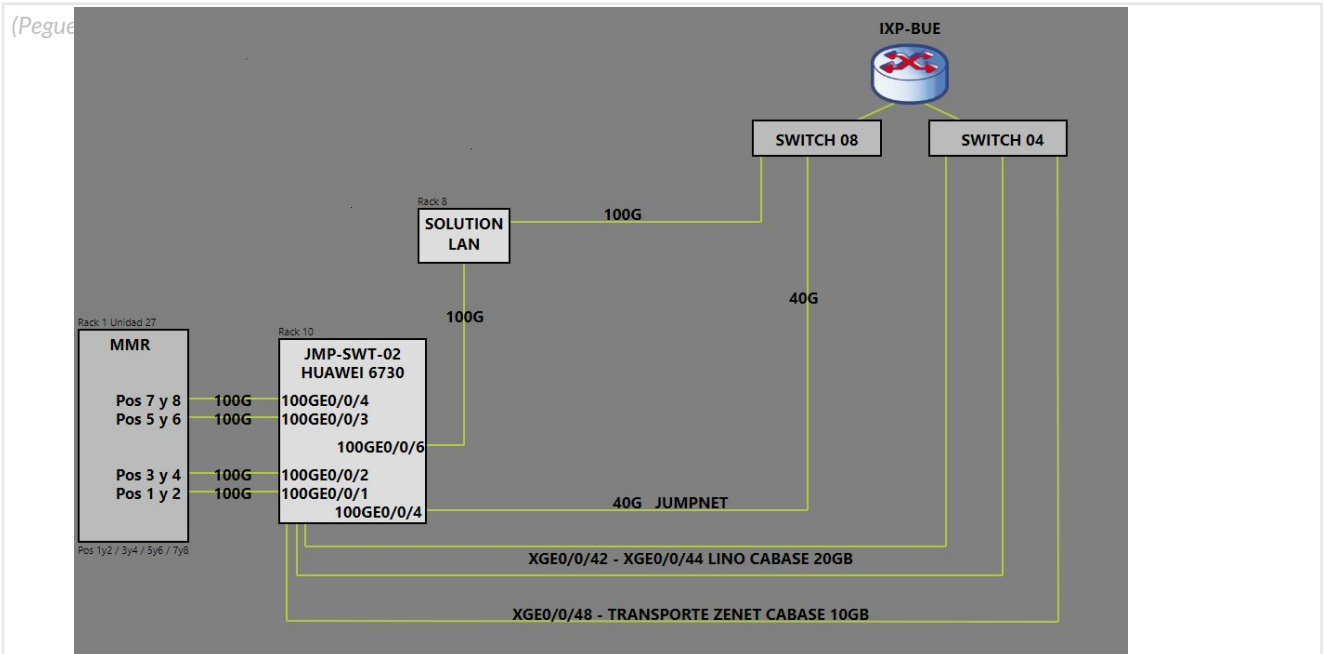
(Pegue

IXP-BUE

SWITCH 08

SWITCH 04

Rack 8
SOLUTION LAN

100G

40G

100G

Rack 1 Unidad 27
MMR

Pos 7 y 8
Pos 5 y 6

Pos 3 y 4
Pos 1 y 2

Pos 1y2 / 3y4 / 5y6 / 7y8

100G
100G

100G
100G

Rack 10
JMP-SWT-02
HUAWEI 6730

100GE0/0/4
100GE0/0/3
100GE0/0/6
100GE0/0/2
100GE0/0/1
100GE0/0/4

40G JUMPNET

XGE0/0/42 - XGE0/0/44 LINO CABASE 20GB

XGE0/0/48 - TRANSPORTE ZENET CABASE 10GB